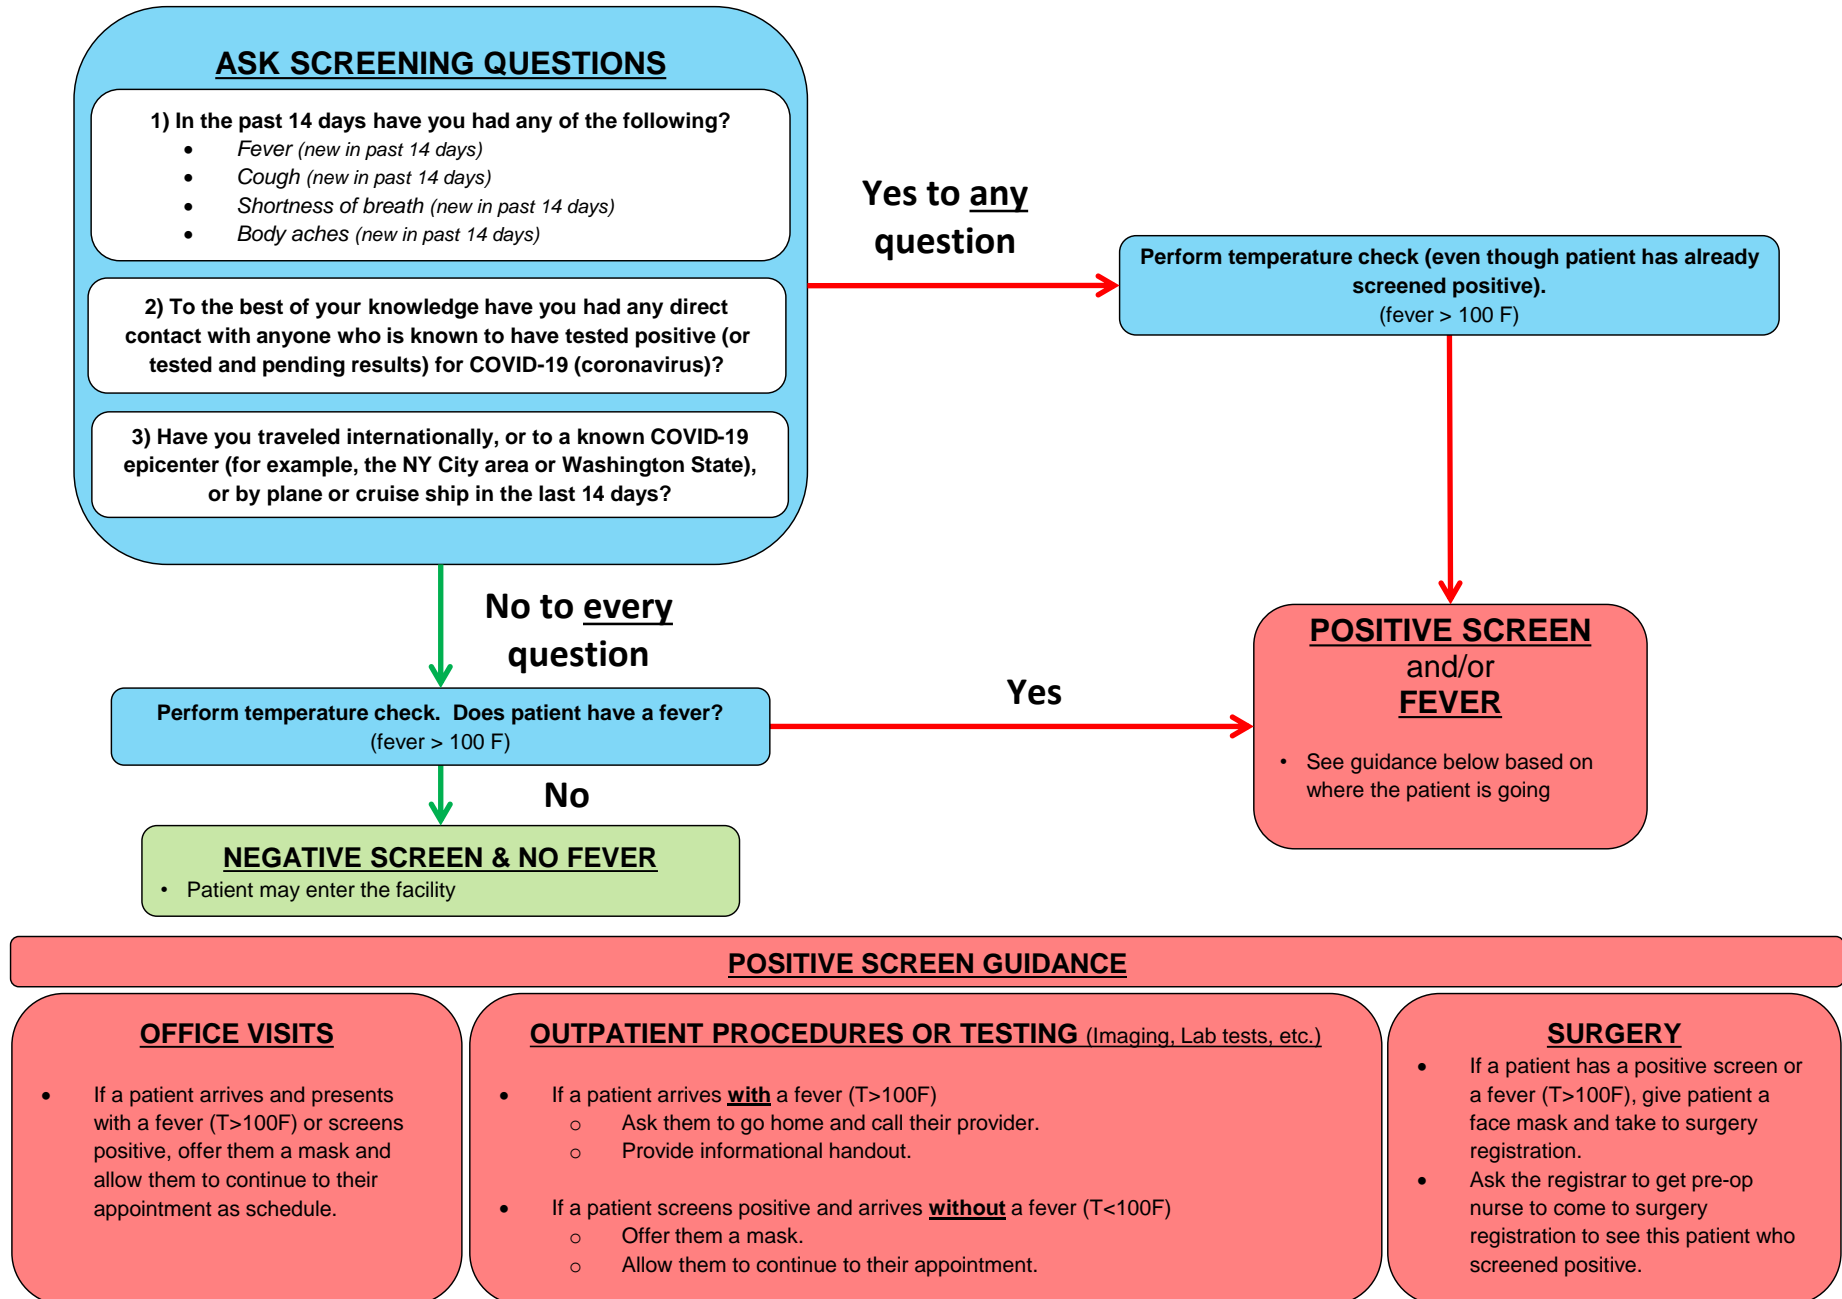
ASK SCREENING QUESTIONS

1) In the past 14 days have you had any of the following?
- Fever (new in past 14 days)
- Cough (new in past 14 days)
- Shortness of breath (new in past 14 days)
- Body aches (new in past 14 days)

2) To the best of your knowledge have you had any direct contact with anyone who is known to have tested positive (or tested and pending results) for COVID-19 (coronavirus)?

3) Have you traveled internationally, or to a known COVID-19 epicenter (for example, the NY City area or Washington State), or by plane or cruise ship in the last 14 days?

Yes to any question

Perform temperature check (even though patient has already screened positive).
(fever > 100 F)

No to every question

Perform temperature check. Does patient have a fever?
(fever > 100 F)

Yes

POSITIVE SCREEN
and/or
FEVER

- See guidance below based on where the patient is going

No

NEGATIVE SCREEN & NO FEVER
- Patient may enter the facility

POSITIVE SCREEN GUIDANCE

OFFICE VISITS

- If a patient arrives and presents with a fever (T>100F) or screens positive, offer them a mask and allow them to continue to their appointment as schedule.

OUTPATIENT PROCEDURES OR TESTING (Imaging, Lab tests, etc.)

- If a patient arrives with a fever (T>100F)
  - Ask them to go home and call their provider.
  - Provide informational handout.

- If a patient screens positive and arrives without a fever (T<100F)
  - Offer them a mask.
  - Allow them to continue to their appointment.

SURGERY
- If a patient has a positive screen or a fever (T>100F), give patient a face mask and take to surgery registration.
- Ask the registrar to get pre-op nurse to come to surgery registration to see this patient who screened positive.